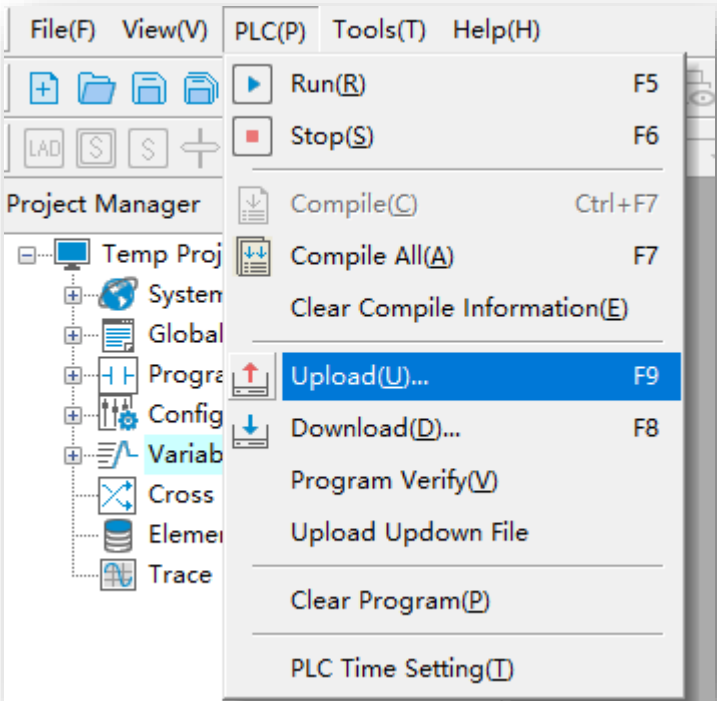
File(F) View(V) PLC(P) Tools(T) Help(H)

LAD

Project Manager

Temp Proj
System
Global
Progra
Config
Variab
Cross
Elemen
Trace

Run(R) F5
Stop(S) F6
Compile(C) Ctrl+F7
Compile All(A) F7
Clear Compile Information(E)
Upload(U)... F9
Download(D)... F8
Program Verify(V)
Upload Updown File
Clear Program(P)
PLC Time Setting(T)